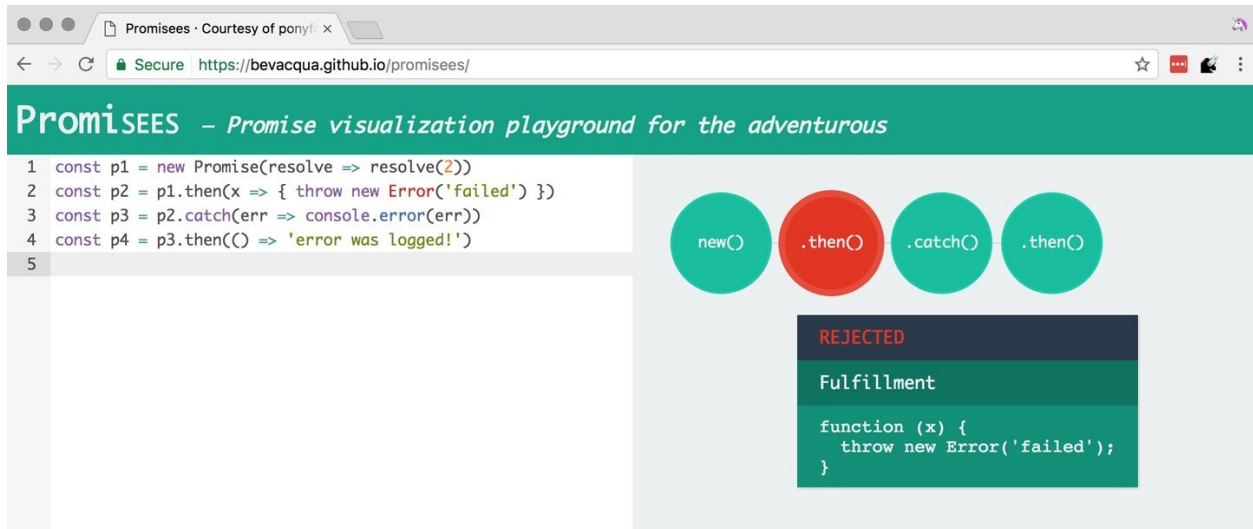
Promisees · Courtesy of ponyf ×

Secure https://bevacqua.github.io/promisees/

PromiSEES – Promise visualization playground for the adventurous

1 const p1 = new Promise(resolve => resolve(2))
2 const p2 = p1.then(x => { throw new Error('failed') })
3 const p3 = p2.catch(err => console.error(err))
4 const p4 = p3.then(() => 'error was logged!')
5

new()
.then()
.catch()
.then()

REJECTED

Fulfillment

function (x) {
  throw new Error('failed');
}